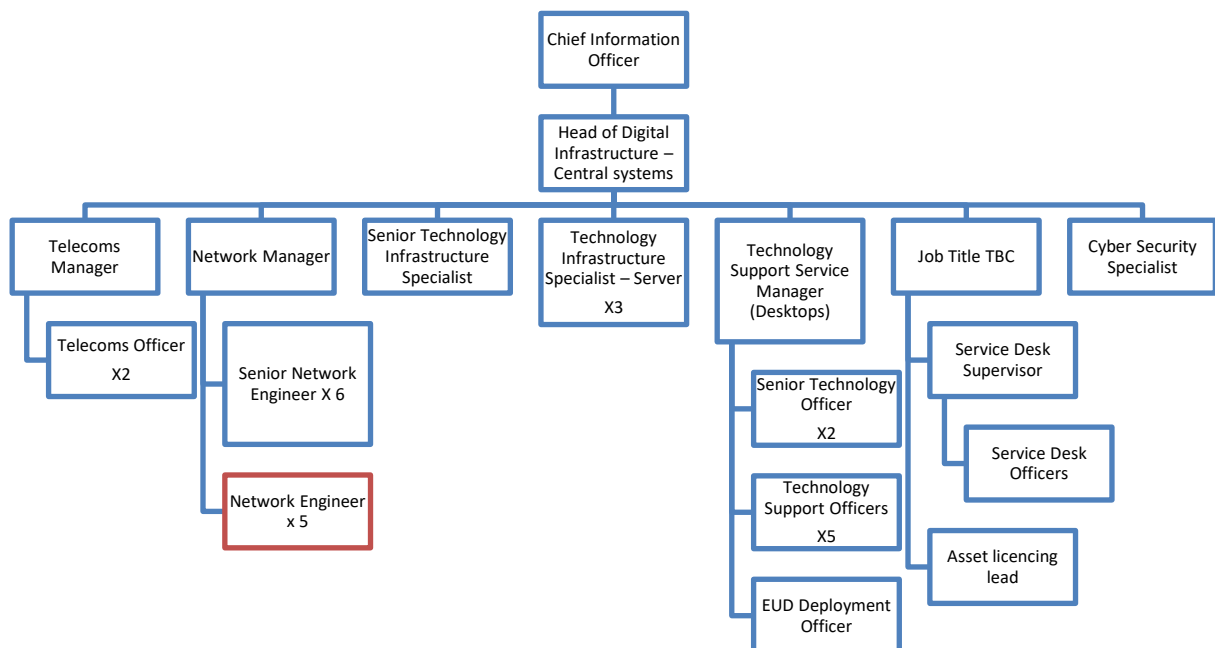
Chief Information Officer

Head of Digital Infrastructure – Central systems

Telecoms Manager

Telecoms Officer

X2

Network Manager

Senior Network Engineer X 6

Network Engineer x 5

Senior Technology Infrastructure Specialist

Technology Infrastructure Specialist – Server

X3

Technology Support Service Manager (Desktops)

Senior Technology Officer

X2

Technology Support Officers

X5

EUD Deployment Officer

Job Title TBC

Service Desk Supervisor

Service Desk Officers

Asset licencing lead

Cyber Security Specialist